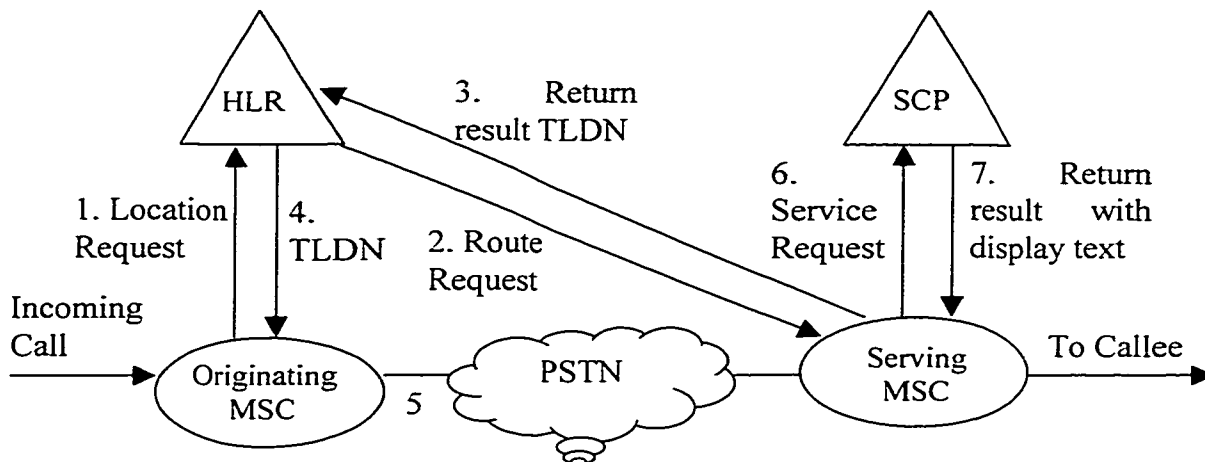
HLR

3. Return result TLDN

SCP

1. Location Request

4. TLDN

2. Route Request

6. Service Request

7. Return result with display text

Incoming Call

Originating MSC

5

PSTN

Serving MSC

To Callee